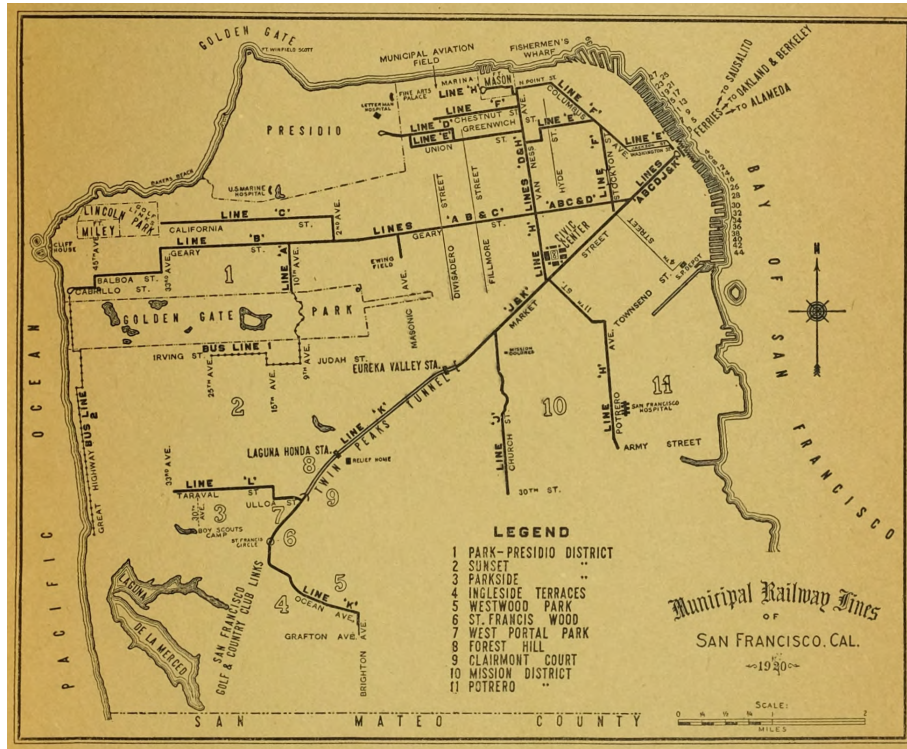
GOLDEN GATE
FT. WINFIELD SCOTT
MUNICIPAL AVIATION FIELD
FISHERMEN'S WHARF
MARINA
MASON
N. POINT ST.
LINE 'H'
FINE ARTS PALACE
LETTERMAN HOSPITAL
LINE 'F'
COLUMBUS
LINE 'F'
LINE 'D'
CHESTNUT ST.
GREENWICH
LINE 'E'
LINE 'E'
UNION
ST.
LINE 'E'
WASHINGTON ST.
FERRIES
TO SAUSALITO
TO OAKLAND & BERKELEY
TO ALAMEDA
PRESIDIO
BAKERS BEACH
U.S. MARINE HOSPITAL
LINCOLN PARK
GOLF LINKS
FT. MILEY
CLIFF HOUSE
LINE 'C'
CALIFORNIA
ST.
2ND AVE.
LINES 'AB & C'
LINES 'D&H'
VAN NESS
HYDE
'F'
STOCKTON
AVE.
LINES 'ABCDJK'
'ABC&D'
STREET
STREET
STREET
LINES
GEARY
LINE 'B'
GEARY
ST.
LINE 'A'
10TH AVE.
CIVIC CENTER
45TH AVE.
33RD AVE.
1
BALBOA ST.
CABRILLO ST.
EWING FIELD
DIVISADERO
FILLMORE
LINE 'H'
STREET
ST.
N
BAY OF SAN FRANCISCO
GOLDEN GATE
PARK
MASONIC
AVE.
'JK'
MARKET
TOWNSEND ST.
S.P. DEPOT
PACIFIC OCEAN
GREAT HIGHWAY BUS LINE 2
IRVING ST.
BUS LINE 1
25TH AVE.
15TH AVE.
9TH AVE.
JUDAH ST.
EUREKA VALLEY STA.
TUNNEL
MISSION DOLORES
'H' AVE.
11
SAN FRANCISCO HOSPITAL
2
TWIN PEAKS
LINE 'K'
LINE 'J'
CHURCH ST.
10
LINE
POTRERO
ARMY STREET
LAGUNA HONDA STA.
8
RELIEF HOME
33RD AVE.
LINE 'L'
TARAVAL
ST.
ULLOA
9
7
30TH ST.
3
BOY SCOUTS CAMP
ST. FRANCIS CIRCLE
6
LEGEND
1 PARK-PRESIDIO DISTRICT
2 SUNSET "
3 PARKSIDE "
4 INGLESIDE TERRACES
5 WESTWOOD PARK
6 ST. FRANCIS WOOD
7 WEST PORTAL PARK
8 FOREST HILL
9 CLAIRMONT COURT
10 MISSION DISTRICT
11 POTRERO "
LAGUNA DE LA MERCED
SAN FRANCISCO GOLF & COUNTRY CLUB LINKS
LINE 'K'
5
OCEAN AVE.
4
GRAFTON AVE.
BRIGHTON AVE.
Municipal Railway Lines
OF
SAN FRANCISCO, CAL.
1920
SCALE:
0 ¼ ½ ¾ 1 2
MILES
SAN MATEO COUNTY